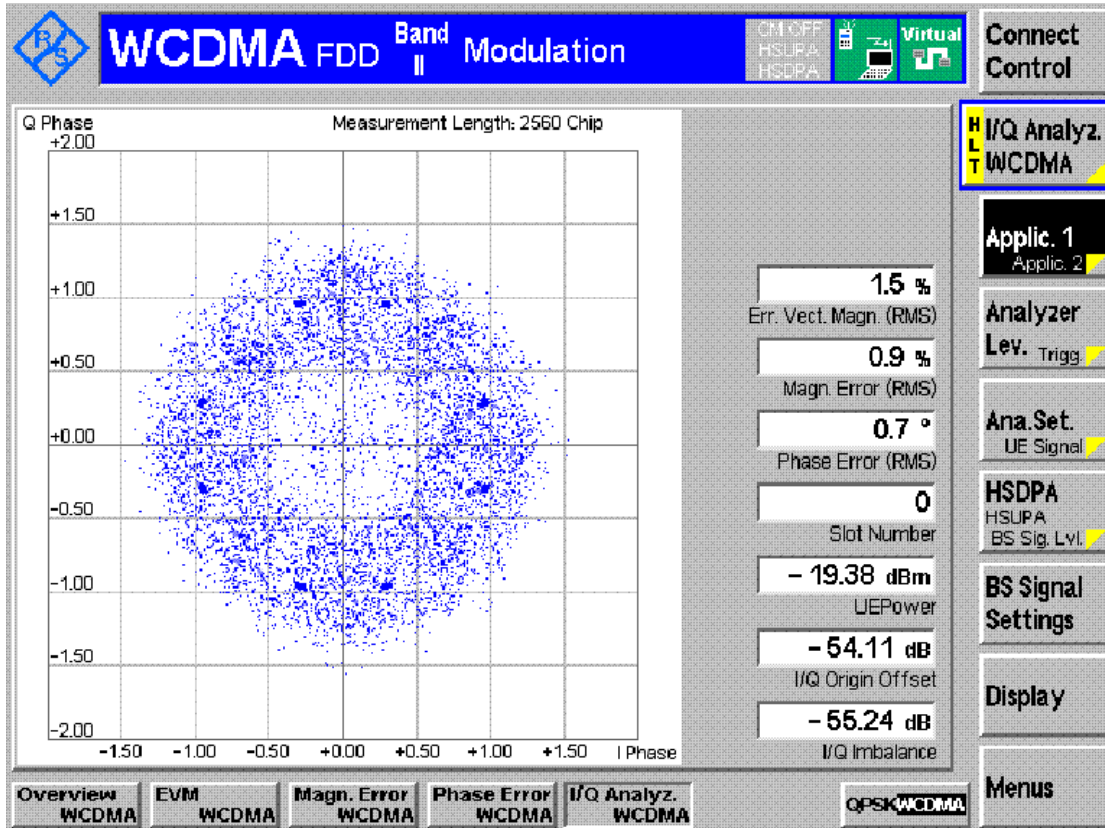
WCDMA FDD Band II Modulation

CM OFF HSUPA HSDPA

Virtual

Connect Control

Q Phase

Measurement Length: 2560 Chip

+2.00

+1.50

+1.00

+0.50

+0.00

-0.50

-1.00

-1.50

-2.00

-1.50 -1.00 -0.50 +0.00 +0.50 +1.00 +1.50 I Phase

1.5 %
Err. Vect. Magn. (RMS)

0.9 %
Magn. Error (RMS)

0.7 °
Phase Error (RMS)

0
Slot Number

– 19.38 dBm
UEPower

– 54.11 dB
I/Q Origin Offset

– 55.24 dB
I/Q Imbalance

HLT I/Q Analyz. WCDMA

Applic. 1
Applic. 2

Analyzer Lev. Trigg.

Ana.Set. UE Signal

HSDPA HSUPA BS Sig. Lvl.

BS Signal Settings

Display

Menus

Overview WCDMA

EVM WCDMA

Magn. Error WCDMA

Phase Error WCDMA

I/Q Analyz. WCDMA

QPSK WCDMA